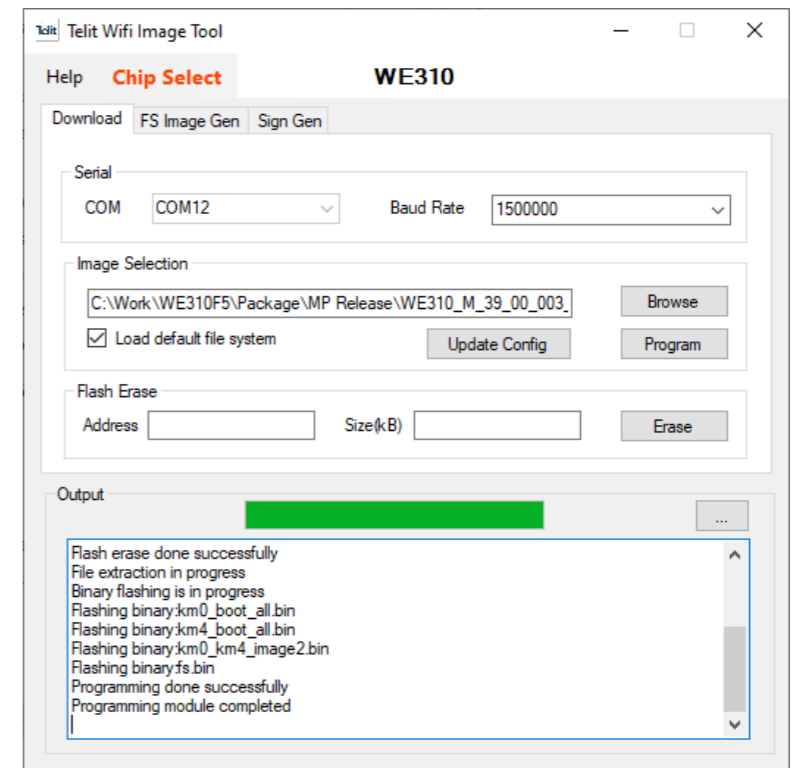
Telit Telit Wifi Image Tool

Help Chip Select WE310

Download FS Image Gen Sign Gen

Serial

COM COM12

Baud Rate 1500000

Image Selection

C:\Work\WE310F5\Package\MP Release\WE310_M_39_00_003_

Browse

Load default file system

Update Config

Program

Flash Erase

Address

Size(kB)

Erase

Output

...

Flash erase done successfully
File extraction in progress
Binary flashing is in progress
Flashing binary:km0_boot_all.bin
Flashing binary:km4_boot_all.bin
Flashing binary:km0_km4_image2.bin
Flashing binary:fs.bin
Programming done successfully
Programming module completed